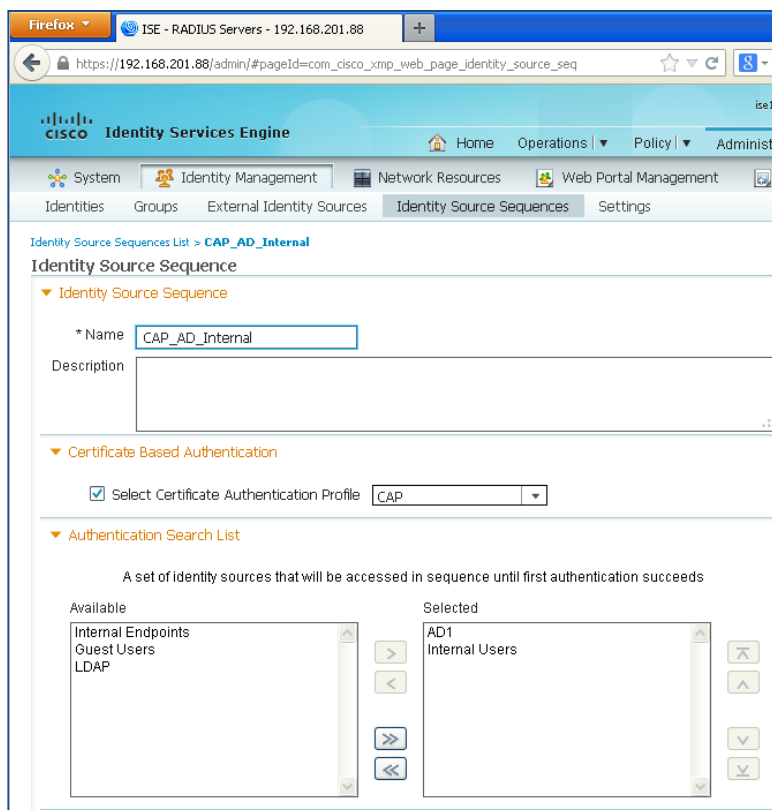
Firefox

ISE - RADIUS Servers - 192.168.201.88

+

https://192.168.201.88/admin/#pageId=com_cisco_xmp_web_page_identity_source_seq

cisco Identity Services Engine

ise1

Home Operations | ▾ Policy | ▾ Administ

System Identity Management Network Resources Web Portal Management

Identities Groups External Identity Sources Identity Source Sequences Settings

Identity Source Sequences List > CAP_AD_Internal

Identity Source Sequence

Identity Source Sequence

* Name CAP_AD_Internal

Description

Certificate Based Authentication

Select Certificate Authentication Profile CAP

Authentication Search List

A set of identity sources that will be accessed in sequence until first authentication succeeds

Available

Internal Endpoints
Guest Users
LDAP

Selected

AD1
Internal Users

>
<
»
«